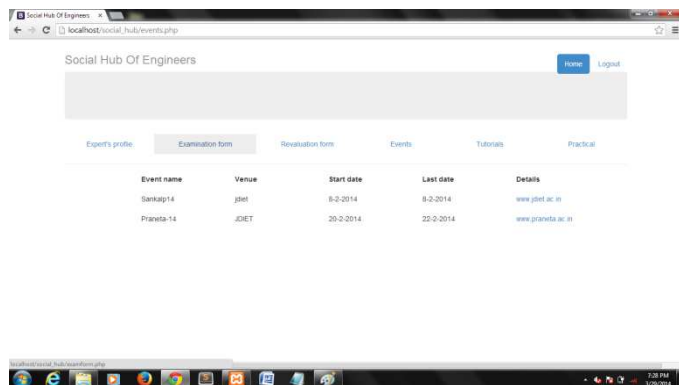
Social Hub Of Engineers ×

localhost/social_hub/events.php

Social Hub Of Engineers

Home

Logout

Expert's profile

Examination form

Revaluation form

Events

Tutorials

Practical

| Event name | Venue | Start date | Last date | Details |
|---|---|---|---|---|
| Sankalp14 | jdiet | 8-2-2014 | 8-2-2014 | www.jdiet.ac.in |
| Praneta-14 | JDIET | 20-2-2014 | 22-2-2014 | www.praneta.ac.in |

localhost/social_hub/examform.php

7:28 PM
3/29/2014